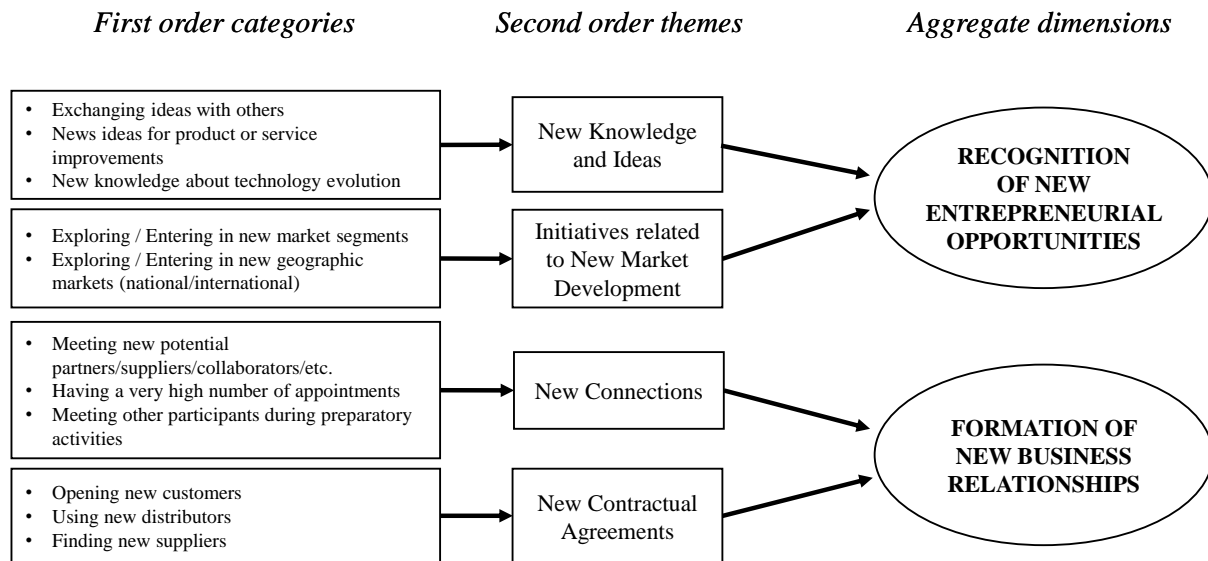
*First order categories*

*Second order themes*

*Aggregate dimensions*

- Exchanging ideas with others
- News ideas for product or service improvements
- New knowledge about technology evolution

New Knowledge and Ideas

- Exploring / Entering in new market segments
- Exploring / Entering in new geographic markets (national/international)

Initiatives related to New Market Development

RECOGNITION OF NEW ENTREPRENEURIAL OPPORTUNITIES

- Meeting new potential partners/suppliers/collaborators/etc.
- Having a very high number of appointments
- Meeting other participants during preparatory activities

New Connections

- Opening new customers
- Using new distributors
- Finding new suppliers

New Contractual Agreements

FORMATION OF NEW BUSINESS RELATIONSHIPS